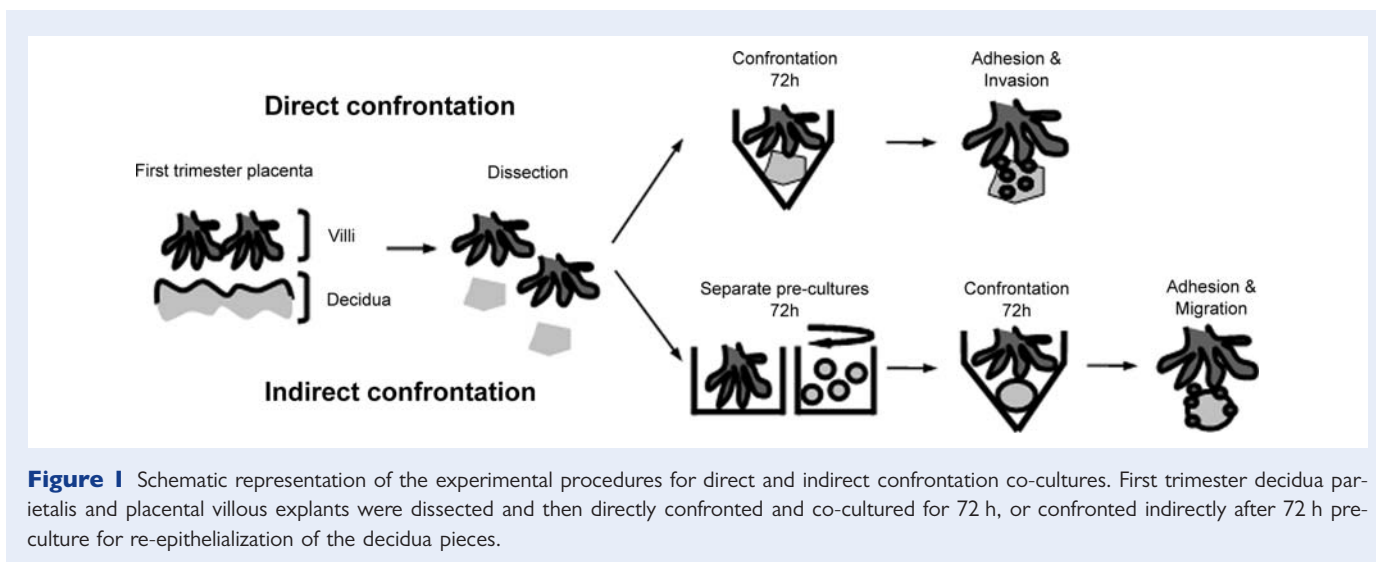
Direct confrontation

Confrontation 72h

Adhesion & Invasion

First trimester placenta

Villi

Decidua

Dissection

Separate pre-cultures 72h

Confrontation 72h

Adhesion & Migration

Indirect confrontation

**Figure 1** Schematic representation of the experimental procedures for direct and indirect confrontation co-cultures. First trimester decidua parietalis and placental villous explants were dissected and then directly confronted and co-cultured for 72 h, or confronted indirectly after 72 h preculture for re-epithelialization of the decidua pieces.